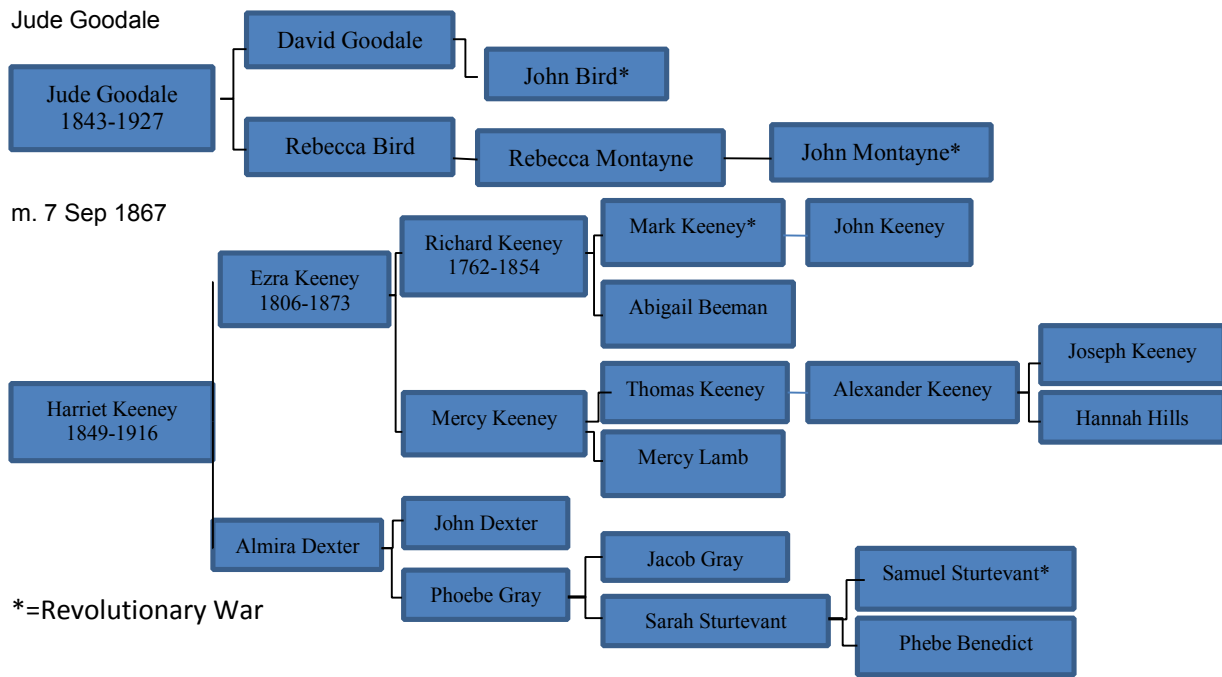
Jude Goodale

Jude Goodale
1843-1927

David Goodale

John Bird*

Rebecca Bird

Rebecca Montayne

John Montayne*

m. 7 Sep 1867

Harriet Keeney
1849-1916

Ezra Keeney
1806-1873

Richard Keeney
1762-1854

Mark Keeney*

John Keeney

Abigail Beeman

Mercy Keeney

Thomas Keeney

Alexander Keeney

Joseph Keeney

Hannah Hills

Mercy Lamb

Almira Dexter

John Dexter

Phoebe Gray

Jacob Gray

Sarah Sturtevant

Samuel Sturtevant*

Phebe Benedict

*=Revolutionary War